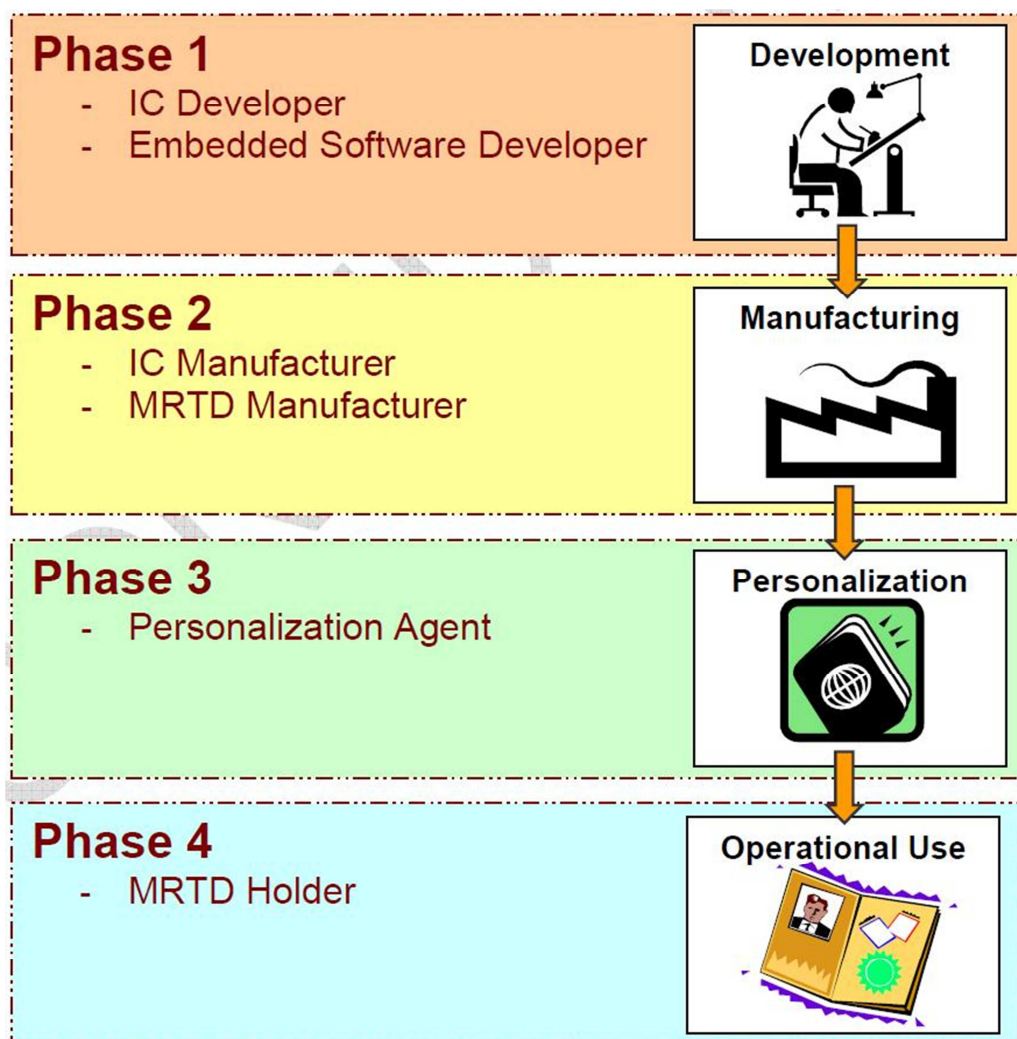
Phase 1
- IC Developer
- Embedded Software Developer

Development

Phase 2
- IC Manufacturer
- MRTD Manufacturer

Manufacturing

Phase 3
- Personalization Agent

Personalization

Phase 4
- MRTD Holder

Operational Use